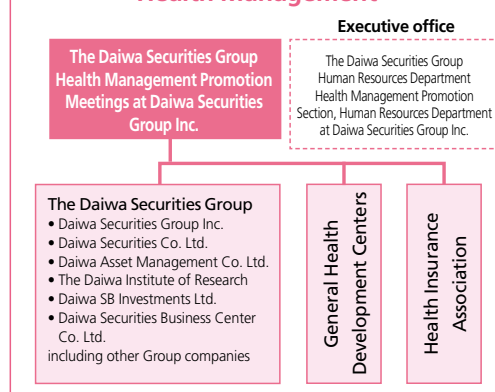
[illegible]

Executive office

The Daiwa Securities Group Health Management Promotion Meetings at Daiwa Securities Group Inc.

The Daiwa Securities Group Human Resources Department Health Management Promotion Section, Human Resources Department at Daiwa Securities Group Inc.

The Daiwa Securities Group
• Daiwa Securities Group Inc.
• Daiwa Securities Co. Ltd.
• Daiwa Asset Management Co. Ltd.
• The Daiwa Institute of Research
• Daiwa SB Investments Ltd.
• Daiwa Securities Business Center Co. Ltd.
including other Group companies

General Health Development Centers

Health Insurance Association